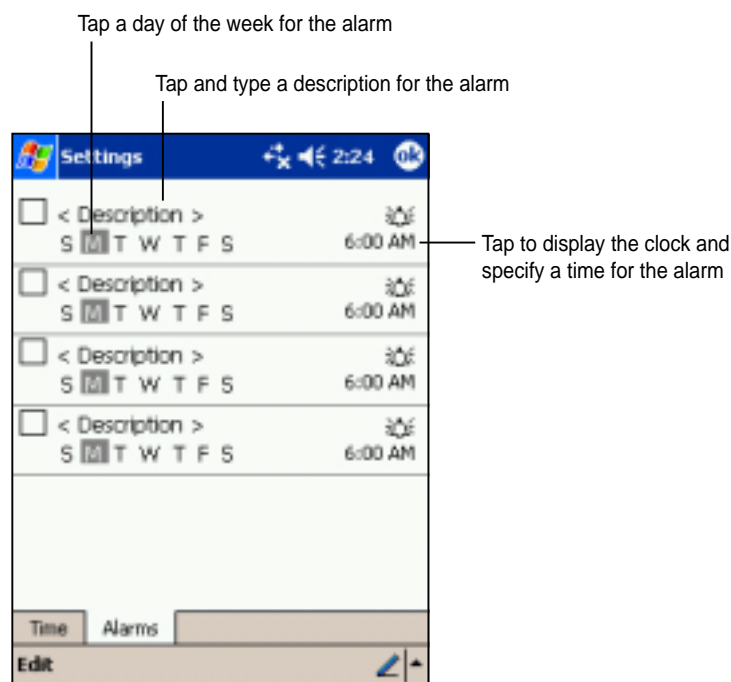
Tap a day of the week for the alarm

Tap and type a description for the alarm

Settings 2:24 ok

< Description >
S M T W T F S 6:00 AM

Tap to display the clock and specify a time for the alarm

< Description >
S M T W T F S 6:00 AM

< Description >
S M T W T F S 6:00 AM

< Description >
S M T W T F S 6:00 AM

Time Alarms

Edit